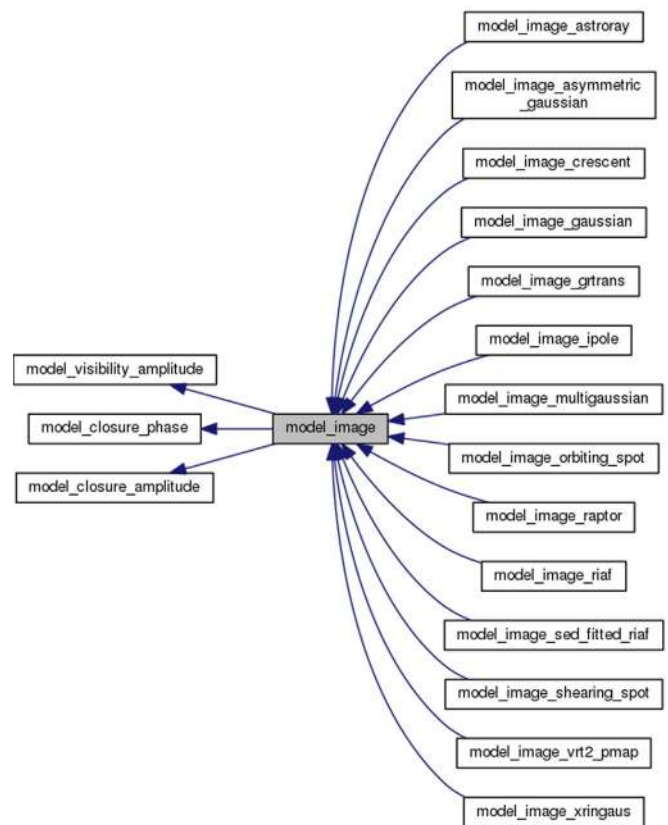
model_image_astroray

model_image_asymmetric_gaussian

model_image_crescent

model_image_gaussian

model_image_grtrans

model_image_ipole

model_visibility_amplitude

model_image_multigaussian

model_closure_phase

model_image

model_image_orbiting_spot

model_closure_amplitude

model_image_raptor

model_image_riaf

model_image_sed_fitted_riaf

model_image_shearing_spot

model_image_vrt2_pmap

model_image_xringaus